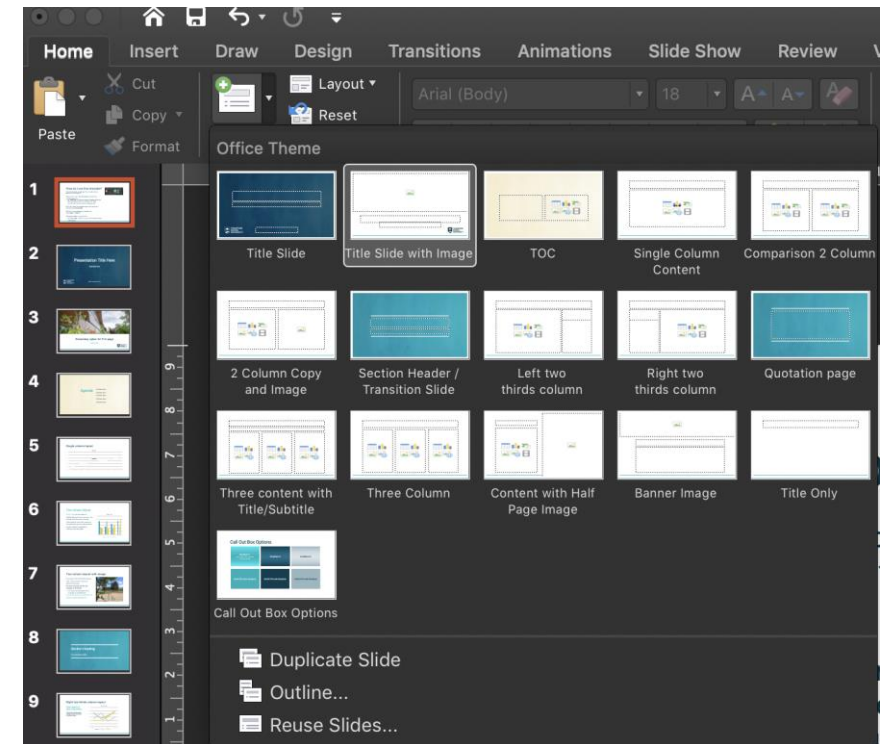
Home Insert Draw Design Transitions Animations Slide Show Review V

Paste
Cut
Copy
Format
Layout
Reset
Arial (Body)
18

Office Theme

Title Slide
Title Slide with Image
TOC
Single Column Content
Comparison 2 Column
2 Column Copy and Image
Section Header / Transition Slide
Left two thirds column
Right two thirds column
Quotation page
Three content with Title/Subtitle
Three Column
Content with Half Page Image
Banner Image
Title Only
Call Out Box Options
Call Out Box Options

Duplicate Slide
Outline...
Reuse Slides...

1
2
3
4
5
6
7
8
9

Presentation Title Here